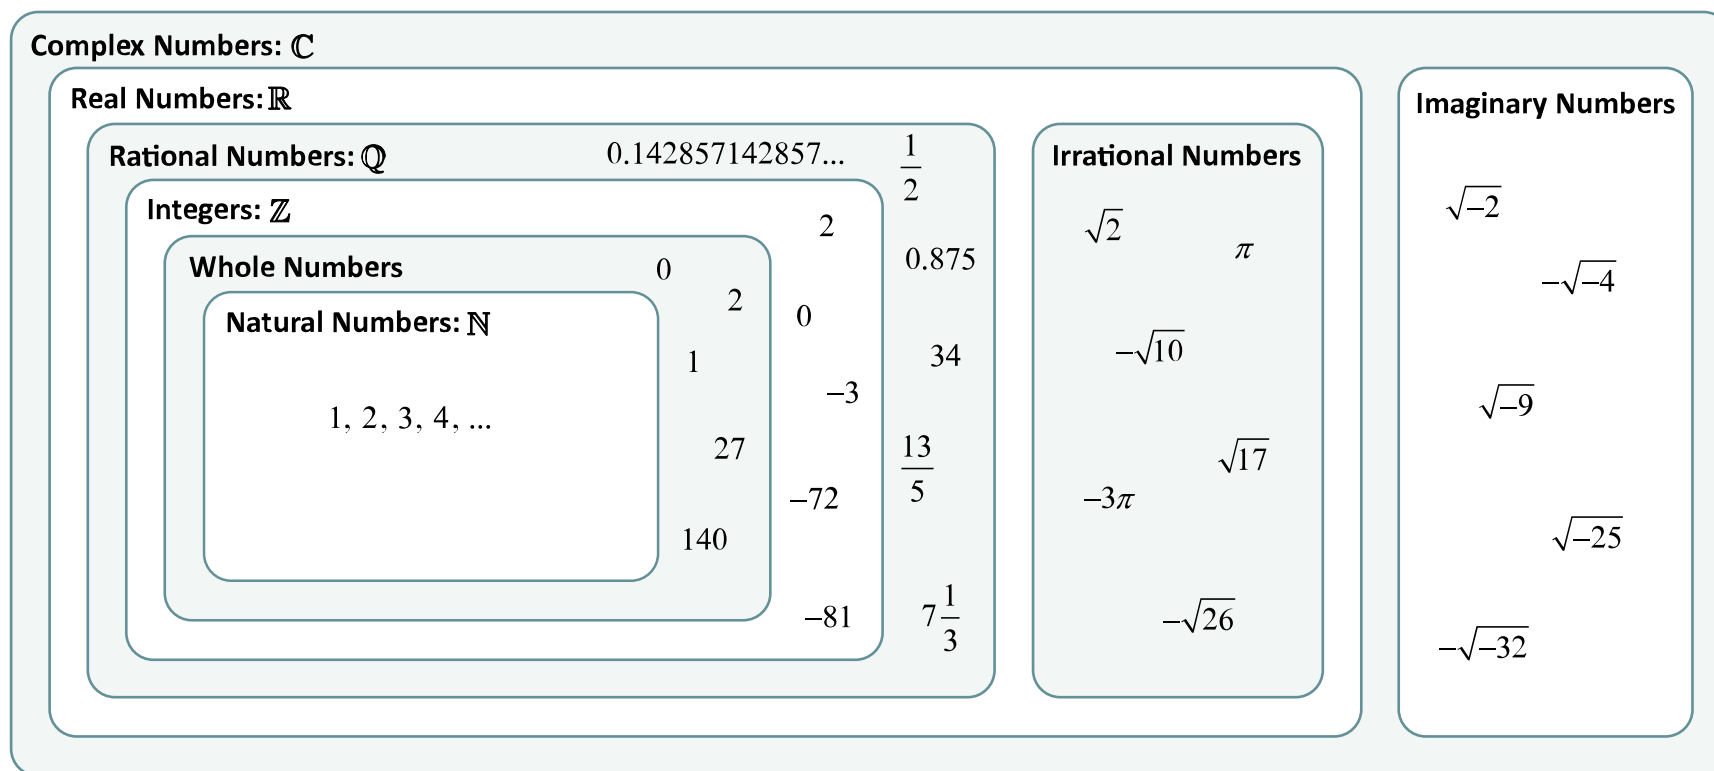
Complex Numbers: $\mathbb{C}$

Real Numbers: $\mathbb{R}$

Rational Numbers: $\mathbb{Q}$

0.142857142857...

$\frac{1}{2}$

Integers: $\mathbb{Z}$

2

Whole Numbers

0

2

0.875

Natural Numbers: $\mathbb{N}$

0

1

34

1, 2, 3, 4, ...

$-3$

27

$\frac{13}{5}$

$-72$

140

$-81$

$7\frac{1}{3}$

Irrational Numbers

$\sqrt{2}$

$\pi$

$-\sqrt{10}$

$\sqrt{17}$

$-3\pi$

$-\sqrt{26}$

Imaginary Numbers

$\sqrt{-2}$

$-\sqrt{-4}$

$\sqrt{-9}$

$\sqrt{-25}$

$-\sqrt{-32}$